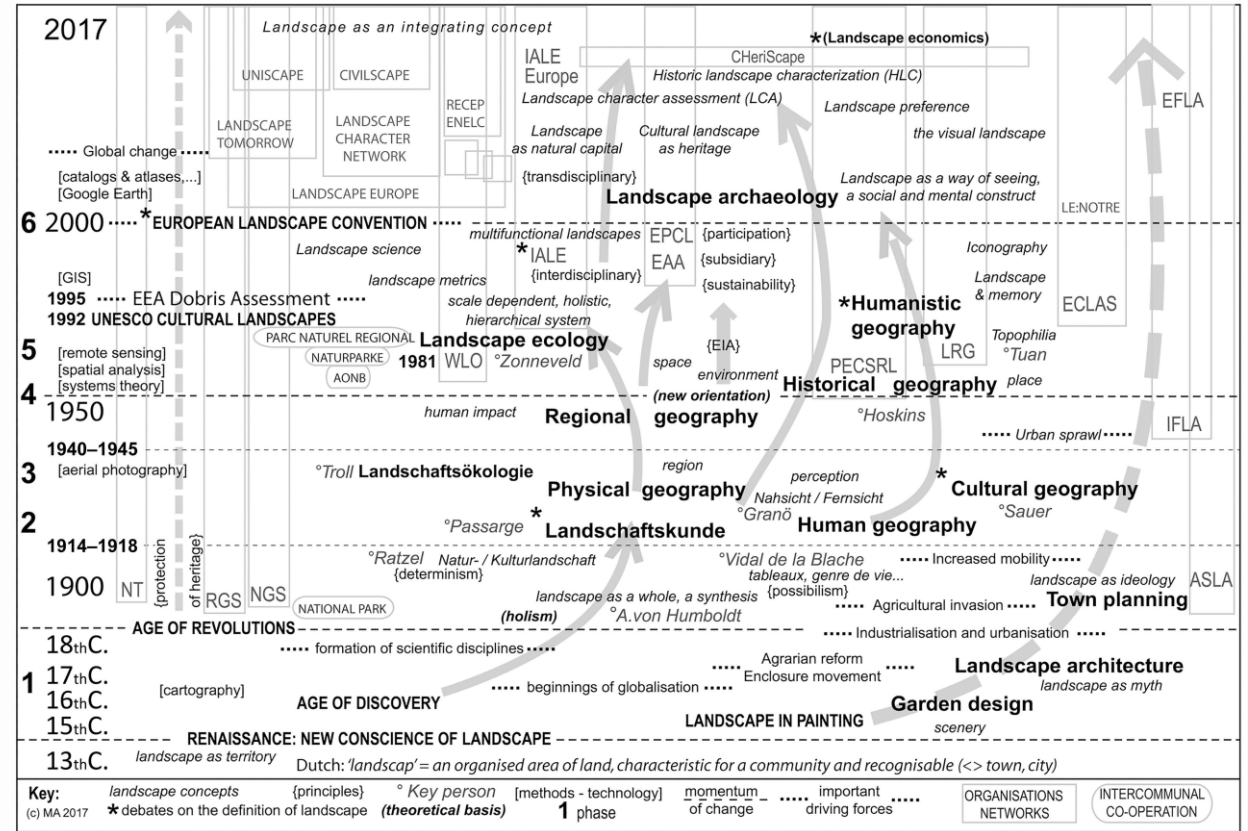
2017

Landscape as an integrating concept

UNISCAPE CIVILSCAPE

LANDSCAPE TOMORROW

LANDSCAPE CHARACTER NETWORK

RECEP ENELC

LANDSCAPE EUROPE

IALE Europe

CHeriScape

*(Landscape economics)

Historic landscape characterization (HLC)

Landscape character assessment (LCA)

Landscape preference

Landscape as natural capital

Cultural landscape as heritage

the visual landscape

EFLA

..... Global change .....

[catalogs & atlases,...]
[Google Earth]

{transdisciplinary}

Landscape archaeology

Landscape as a way of seeing, a social and mental construct

LE:NOTRE

6 2000 ..... *EUROPEAN LANDSCAPE CONVENTION .....

Landscape science

multifunctional landscapes

*IALE
{interdisciplinary}

EPCL

EAA

{participation}
{subsidiary}
{sustainability}

Iconography

[GIS]

landscape metrics

Landscape & memory

1995 ..... EEA Dobris Assessment .....

scale dependent, holistic, hierarchical system

*Humanistic geography

ECLAS

1992 UNESCO CULTURAL LANDSCAPES

PARC NATUREL REGIONAL

Landscape ecology

Topophilia
°Tuan

5 [remote sensing]
[spatial analysis]
[systems theory]

NATURPARKE

AONB

1981 WLO

°Zonneveld

{EIA}

space

environment

PECSRL

LRG

Historical geography

place

4 1950

human impact

(new orientation)

Regional geography

°Hoskins

IFLA

1940–1945

..... Urban sprawl .....

3 [aerial photography]

°Troll Landschaftsökologie

region

Physical geography

perception

Nahsicht / Fernsicht

*Cultural geography

2

°Passarge

*Landschaftskunde

°Granö

Human geography

°Sauer

1914–1918

{protection of heritage}

°Ratzel

Natur- / Kulturlandschaft
{determinism}

°Vidal de la Blache
tableaux, genre de vie...
{possibilism}

..... Increased mobility .....

1900 NT RGS NGS

NATIONAL PARK

landscape as a whole, a synthesis

(holism)

°A.von Humboldt

..... Agricultural invasion .....

landscape as ideology

Town planning

ASLA

AGE OF REVOLUTIONS

..... Industrialisation and urbanisation .....

18thC.

..... formation of scientific disciplines .....

1 17thC.
16thC.
15thC.

[cartography]

Agrarian reform
Enclosure movement

Landscape architecture

landscape as myth

AGE OF DISCOVERY

..... beginnings of globalisation .....

LANDSCAPE IN PAINTING

Garden design

scenery

RENAISSANCE: NEW CONSCIENCE OF LANDSCAPE

13thC.

landscape as territory

Dutch: 'landscap' = an organised area of land, characteristic for a community and recognisable (<> town, city)

Key:
(c) MA 2017

landscape concepts

* debates on the definition of landscape

{principles}

° Key person
(theoretical basis)

[methods - technology]

1 phase

momentum of change

..... important driving forces .....

ORGANISATIONS NETWORKS

INTERCOMMUNAL CO-OPERATION